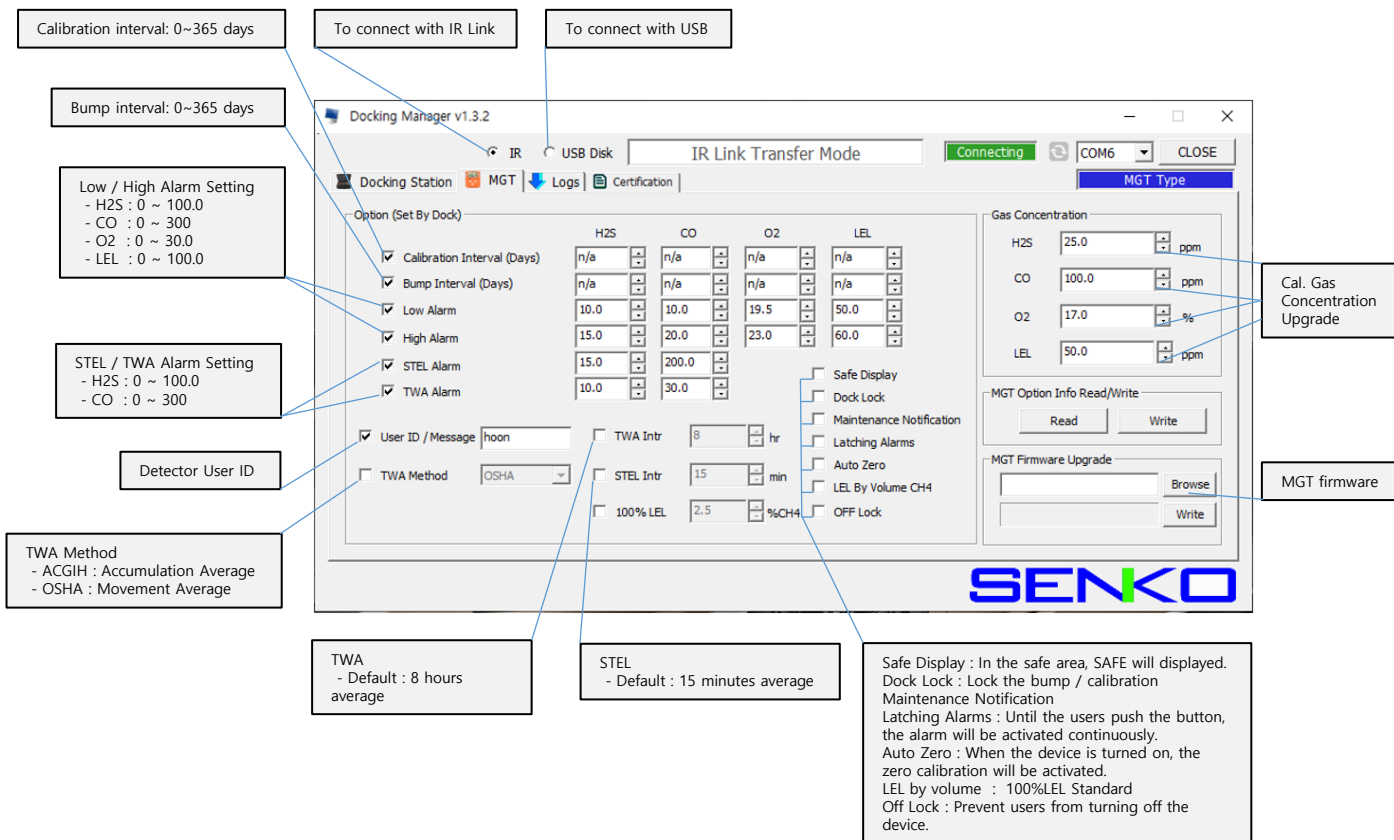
Calibration interval: 0~365 days

To connect with IR Link

To connect with USB

Bump interval: 0~365 days

Low / High Alarm Setting
- H2S : 0 ~ 100.0
- CO : 0 ~ 300
- O2 : 0 ~ 30.0
- LEL : 0 ~ 100.0

STEL / TWA Alarm Setting
- H2S : 0 ~ 100.0
- CO : 0 ~ 300

Detector User ID

TWA Method
- ACGIH : Accumulation Average
- OSHA : Movement Average

Docking Manager v1.3.2

IR USB Disk IR Link Transfer Mode Connecting COM6 CLOSE

Docking Station MGT Logs Certification MGT Type

Option (Set By Dock)

| | H2S | CO | O2 | LEL |
|---|---|---|---|---|
| Calibration Interval (Days) | n/a | n/a | n/a | n/a |
| Bump Interval (Days) | n/a | n/a | n/a | n/a |
| Low Alarm | 10.0 | 10.0 | 19.5 | 50.0 |
| High Alarm | 15.0 | 20.0 | 23.0 | 60.0 |
| STEL Alarm | 15.0 | 200.0 | | |
| TWA Alarm | 10.0 | 30.0 | | |

Safe Display
Dock Lock
Maintenance Notification
Latching Alarms
Auto Zero
LEL By Volume CH4
OFF Lock

User ID / Message hoon
TWA Intr 8 hr
TWA Method OSHA
STEL Intr 15 min
100% LEL 2.5 %CH4

Gas Concentration
H2S 25.0 ppm
CO 100.0 ppm
O2 17.0 %
LEL 50.0 ppm

MGT Option Info Read/Write
Read Write

MGT Firmware Upgrade
Browse
Write

SENKO

Cal. Gas Concentration Upgrade

MGT firmware

TWA
- Default : 8 hours average

STEL
- Default : 15 minutes average

Safe Display : In the safe area, SAFE will displayed.
Dock Lock : Lock the bump / calibration
Maintenance Notification
Latching Alarms : Until the users push the button, the alarm will be activated continuously.
Auto Zero : When the device is turned on, the zero calibration will be activated.
LEL by volume : 100%LEL Standard
Off Lock : Prevent users from turning off the device.